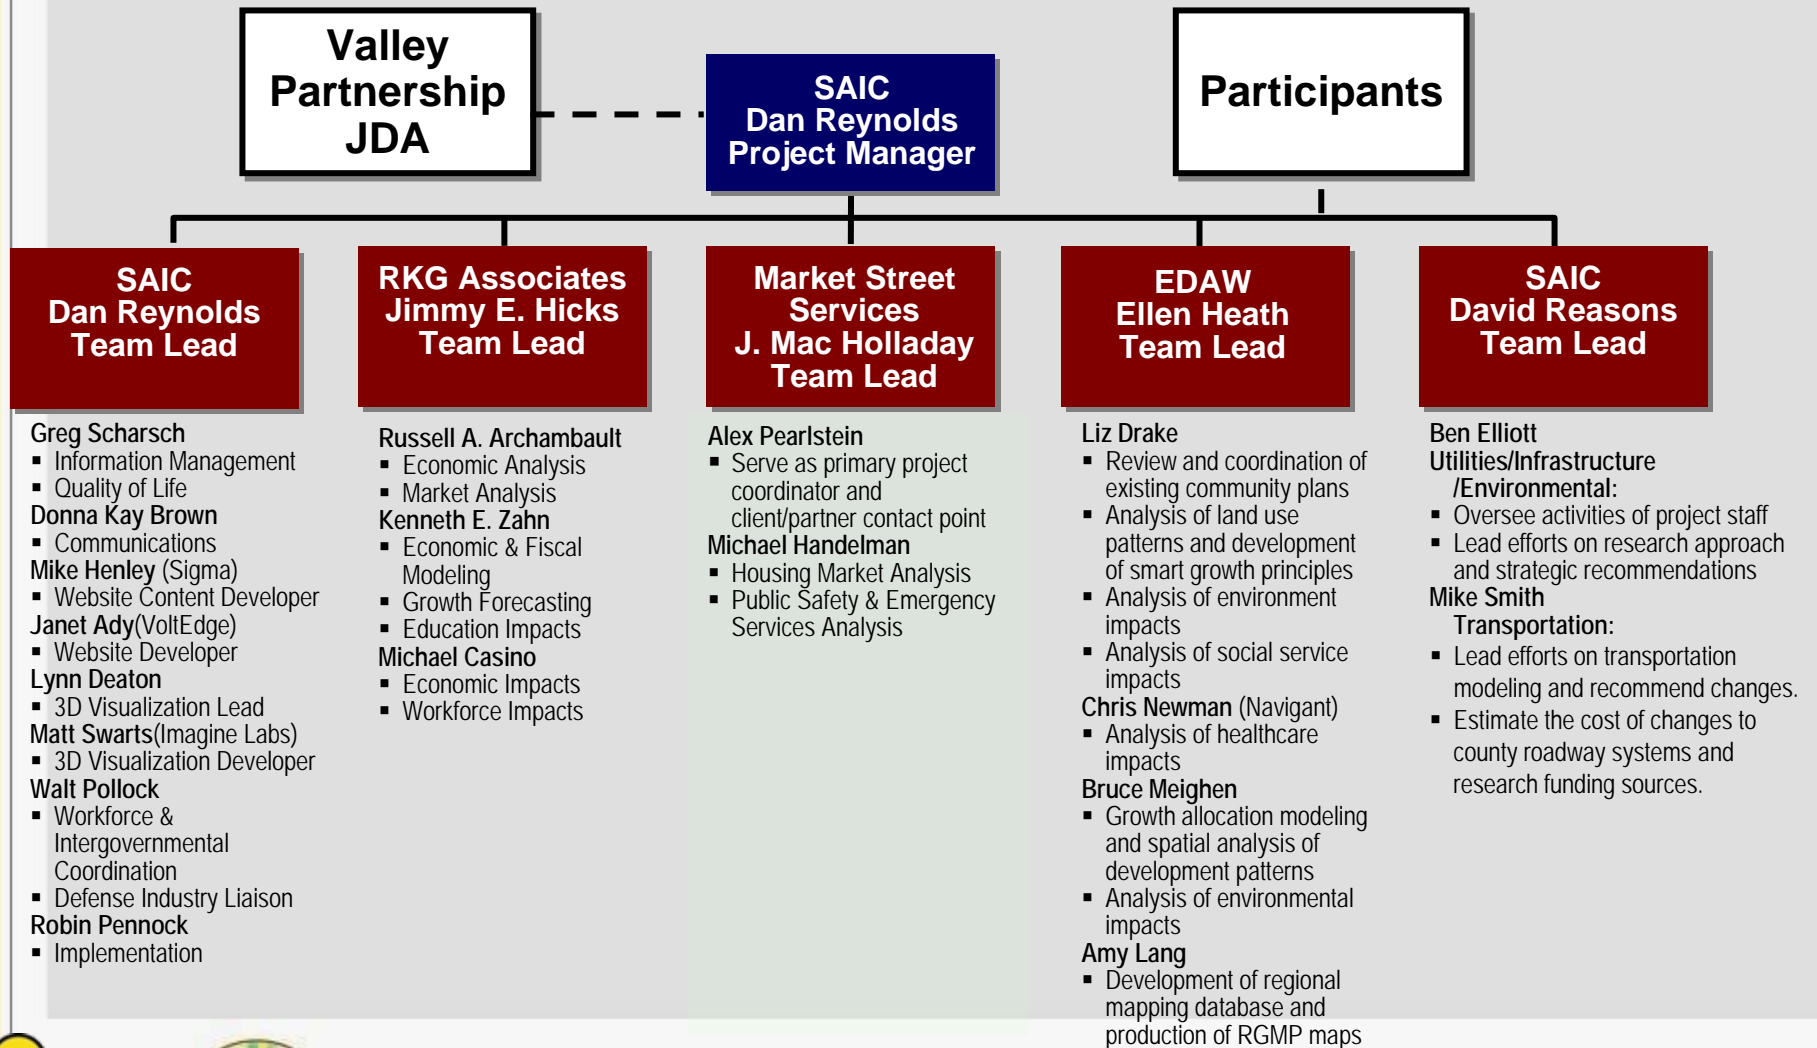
Valley Partnership JDA

SAIC
Dan Reynolds
Project Manager

Participants

SAIC
Dan Reynolds
Team Lead

Greg Scharsch
▪ Information Management
▪ Quality of Life
Donna Kay Brown
▪ Communications
Mike Henley (Sigma)
▪ Website Content Developer
Janet Ady(VoltEdge)
▪ Website Developer
Lynn Deaton
▪ 3D Visualization Lead
Matt Swarts(Imagine Labs)
▪ 3D Visualization Developer
Walt Pollock
▪ Workforce & Intergovernmental Coordination
▪ Defense Industry Liaison
Robin Pennock
▪ Implementation

RKG Associates
Jimmy E. Hicks
Team Lead

Russell A. Archambault
▪ Economic Analysis
▪ Market Analysis
Kenneth E. Zahn
▪ Economic & Fiscal Modeling
▪ Growth Forecasting
▪ Education Impacts
Michael Casino
▪ Economic Impacts
▪ Workforce Impacts

Market Street Services
J. Mac Holladay
Team Lead

Alex Pearlstein
▪ Serve as primary project coordinator and client/partner contact point
Michael Handelman
▪ Housing Market Analysis
▪ Public Safety & Emergency Services Analysis

EDAW
Ellen Heath
Team Lead

Liz Drake
▪ Review and coordination of existing community plans
▪ Analysis of land use patterns and development of smart growth principles
▪ Analysis of environment impacts
▪ Analysis of social service impacts
Chris Newman (Navigant)
▪ Analysis of healthcare impacts
Bruce Meighen
▪ Growth allocation modeling and spatial analysis of development patterns
▪ Analysis of environmental impacts
Amy Lang
▪ Development of regional mapping database and production of RGMP maps

SAIC
David Reasons
Team Lead

Ben Elliott
Utilities/Infrastructure /Environmental:
▪ Oversee activities of project staff
▪ Lead efforts on research approach and strategic recommendations
Mike Smith
Transportation:
▪ Lead efforts on transportation modeling and recommend changes.
▪ Estimate the cost of changes to county roadway systems and research funding sources.